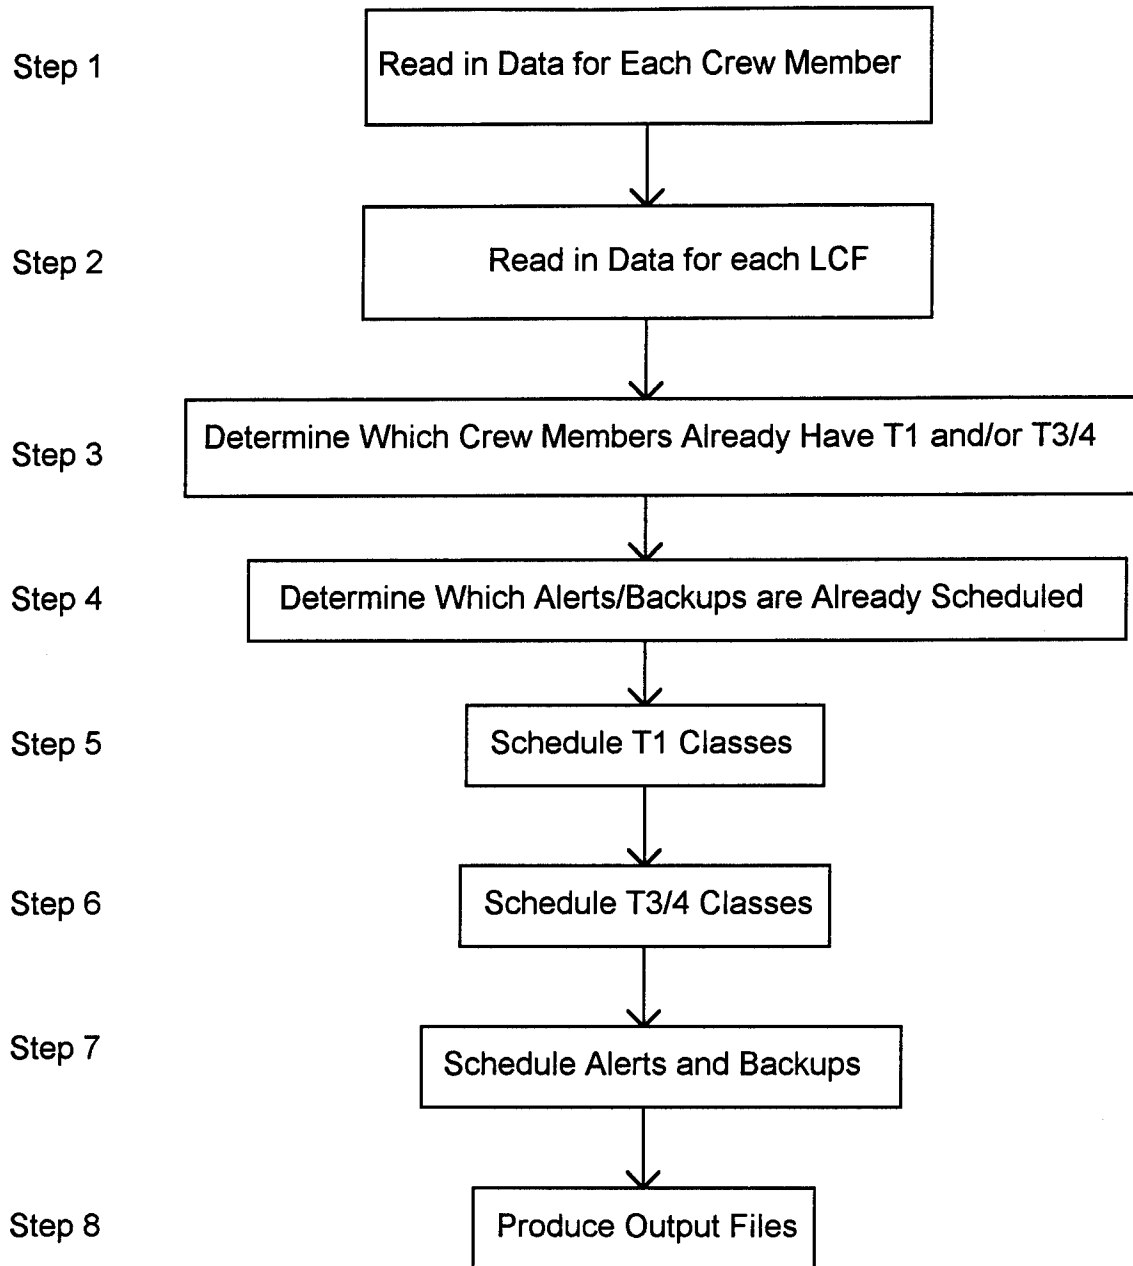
Step 1
Read in Data for Each Crew Member

Step 2
Read in Data for each LCF

Step 3
Determine Which Crew Members Already Have T1 and/or T3/4

Step 4
Determine Which Alerts/Backups are Already Scheduled

Step 5
Schedule T1 Classes

Step 6
Schedule T3/4 Classes

Step 7
Schedule Alerts and Backups

Step 8
Produce Output Files